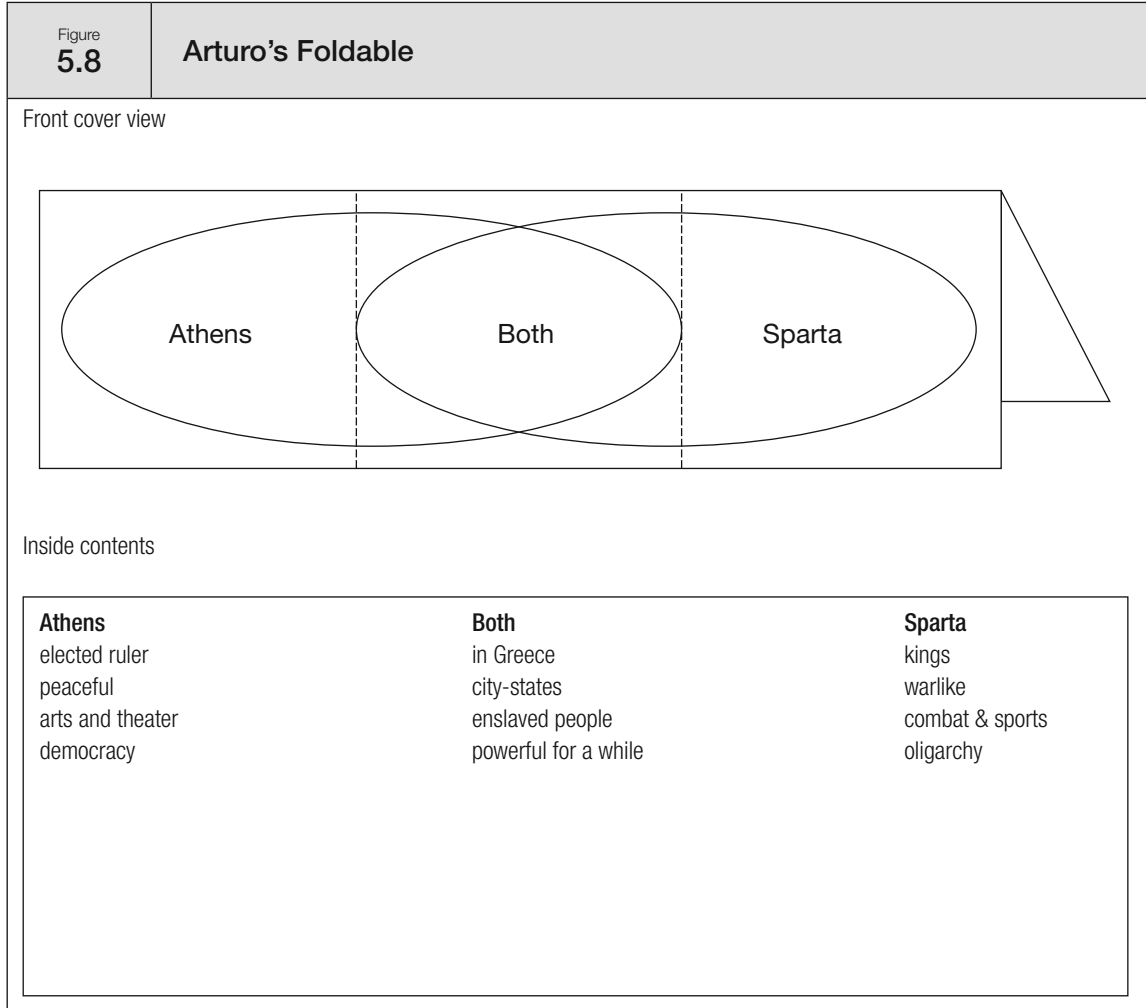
Figure 5.8 Arturo's Foldable

Front cover view

Athens

Both

Sparta

Inside contents

Athens
elected ruler
peaceful
arts and theater
democracy

Both
in Greece
city-states
enslaved people
powerful for a while

Sparta
kings
warlike
combat & sports
oligarchy